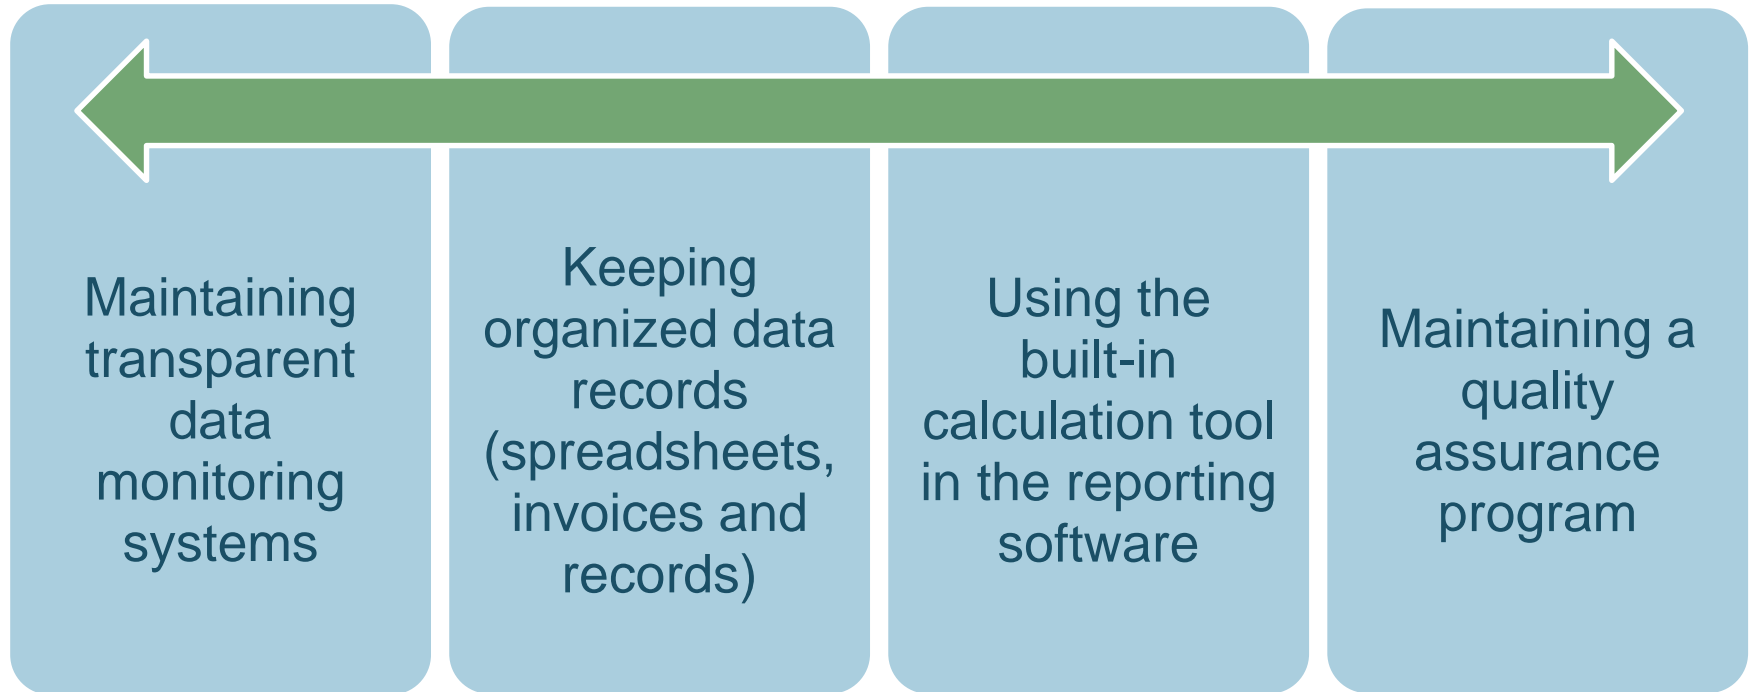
Maintaining transparent data monitoring systems

Keeping organized data records (spreadsheets, invoices and records)

Using the built-in calculation tool in the reporting software

Maintaining a quality assurance program